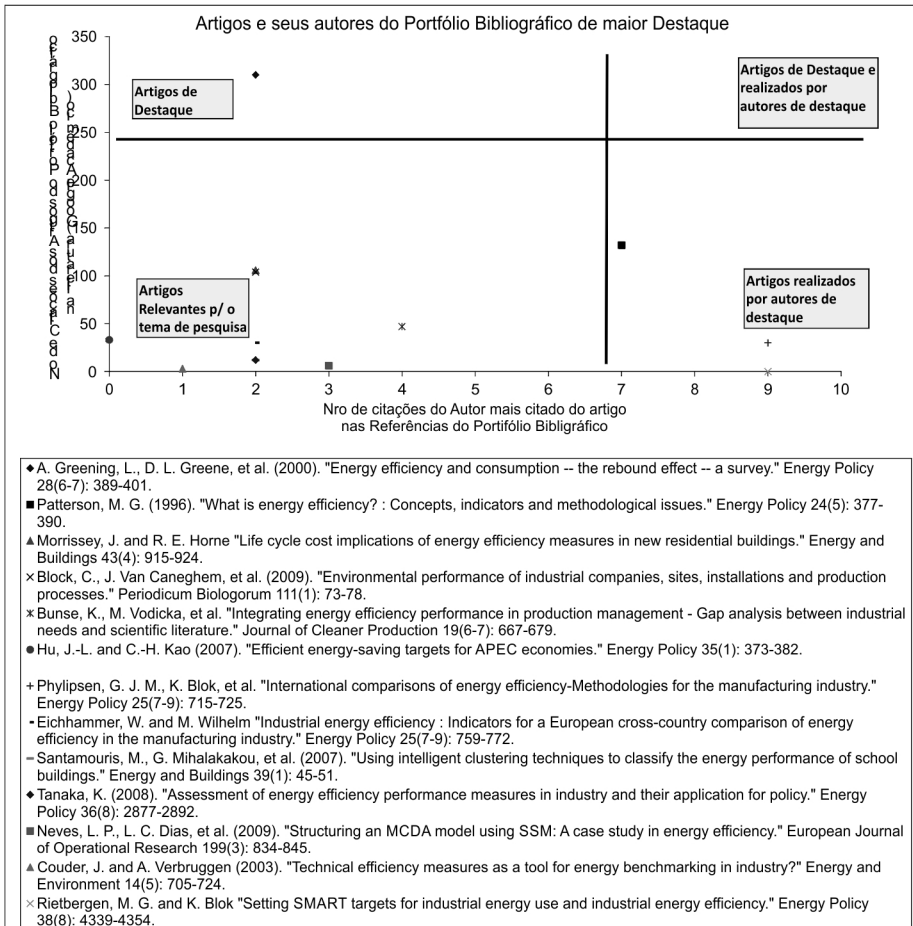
Artigos e seus autores do Portfólio Bibliográfico de maior Destaque

Número de citações do Artigo no Google Acadêmico (Escala em número de citações no Portfólio Bibliográfico)

350
300
250
200
150
100
50
0

Artigos de Destaque

Artigos de Destaque e realizados por autores de destaque

Artigos Relevantes p/ o tema de pesquisa

Artigos realizados por autores de destaque

0 1 2 3 4 5 6 7 8 9 10

Nro de citações do Autor mais citado do artigo nas Referências do Portfólio Bibligráfico

◆A. Greening, L., D. L. Greene, et al. (2000). "Energy efficiency and consumption -- the rebound effect -- a survey." Energy Policy 28(6-7): 389-401.

■Patterson, M. G. (1996). "What is energy efficiency? : Concepts, indicators and methodological issues." Energy Policy 24(5): 377-390.

▲Morrissey, J. and R. E. Horne "Life cycle cost implications of energy efficiency measures in new residential buildings." Energy and Buildings 43(4): 915-924.

×Block, C., J. Van Caneghem, et al. (2009). "Environmental performance of industrial companies, sites, installations and production processes." Periodicum Biologorum 111(1): 73-78.

✶Bunse, K., M. Vodicka, et al. "Integrating energy efficiency performance in production management - Gap analysis between industrial needs and scientific literature." Journal of Cleaner Production 19(6-7): 667-679.

●Hu, J.-L. and C.-H. Kao (2007). "Efficient energy-saving targets for APEC economies." Energy Policy 35(1): 373-382.

+Phylipsen, G. J. M., K. Blok, et al. "International comparisons of energy efficiency-Methodologies for the manufacturing industry." Energy Policy 25(7-9): 715-725.

-Eichhammer, W. and M. Wilhelm "Industrial energy efficiency : Indicators for a European cross-country comparison of energy efficiency in the manufacturing industry." Energy Policy 25(7-9): 759-772.

−Santamouris, M., G. Mihalakakou, et al. (2007). "Using intelligent clustering techniques to classify the energy performance of school buildings." Energy and Buildings 39(1): 45-51.

◆Tanaka, K. (2008). "Assessment of energy efficiency performance measures in industry and their application for policy." Energy Policy 36(8): 2877-2892.

■Neves, L. P., L. C. Dias, et al. (2009). "Structuring an MCDA model using SSM: A case study in energy efficiency." European Journal of Operational Research 199(3): 834-845.

▲Couder, J. and A. Verbruggen (2003). "Technical efficiency measures as a tool for energy benchmarking in industry?" Energy and Environment 14(5): 705-724.

×Rietbergen, M. G. and K. Blok "Setting SMART targets for industrial energy use and industrial energy efficiency." Energy Policy 38(8): 4339-4354.